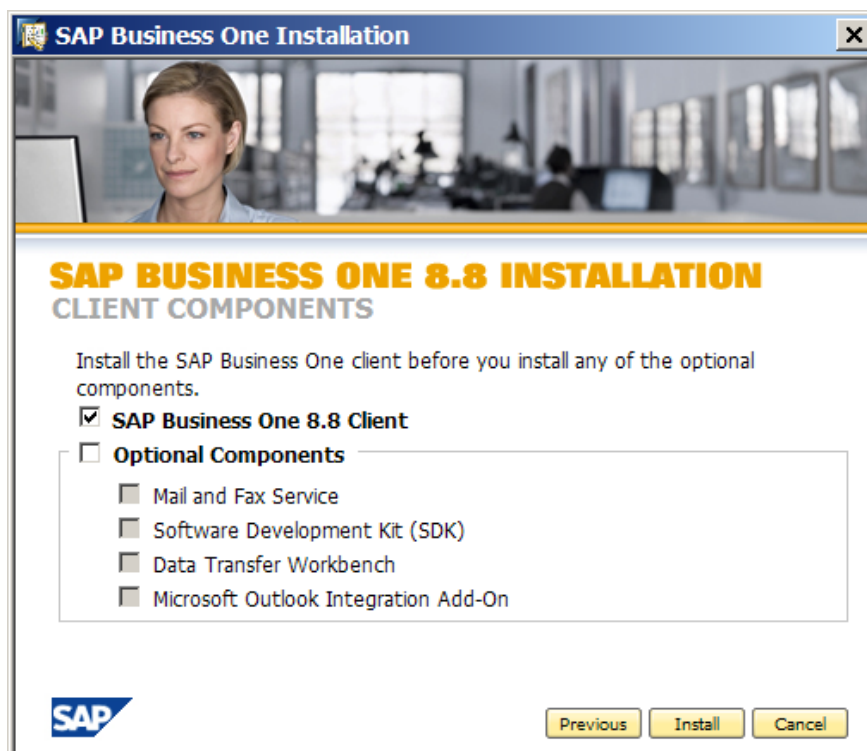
SAP Business One Installation

SAP BUSINESS ONE 8.8 INSTALLATION
CLIENT COMPONENTS

Install the SAP Business One client before you install any of the optional components.

☑ SAP Business One 8.8 Client
☐ Optional Components
☐ Mail and Fax Service
☐ Software Development Kit (SDK)
☐ Data Transfer Workbench
☐ Microsoft Outlook Integration Add-On

SAP

Previous Install Cancel